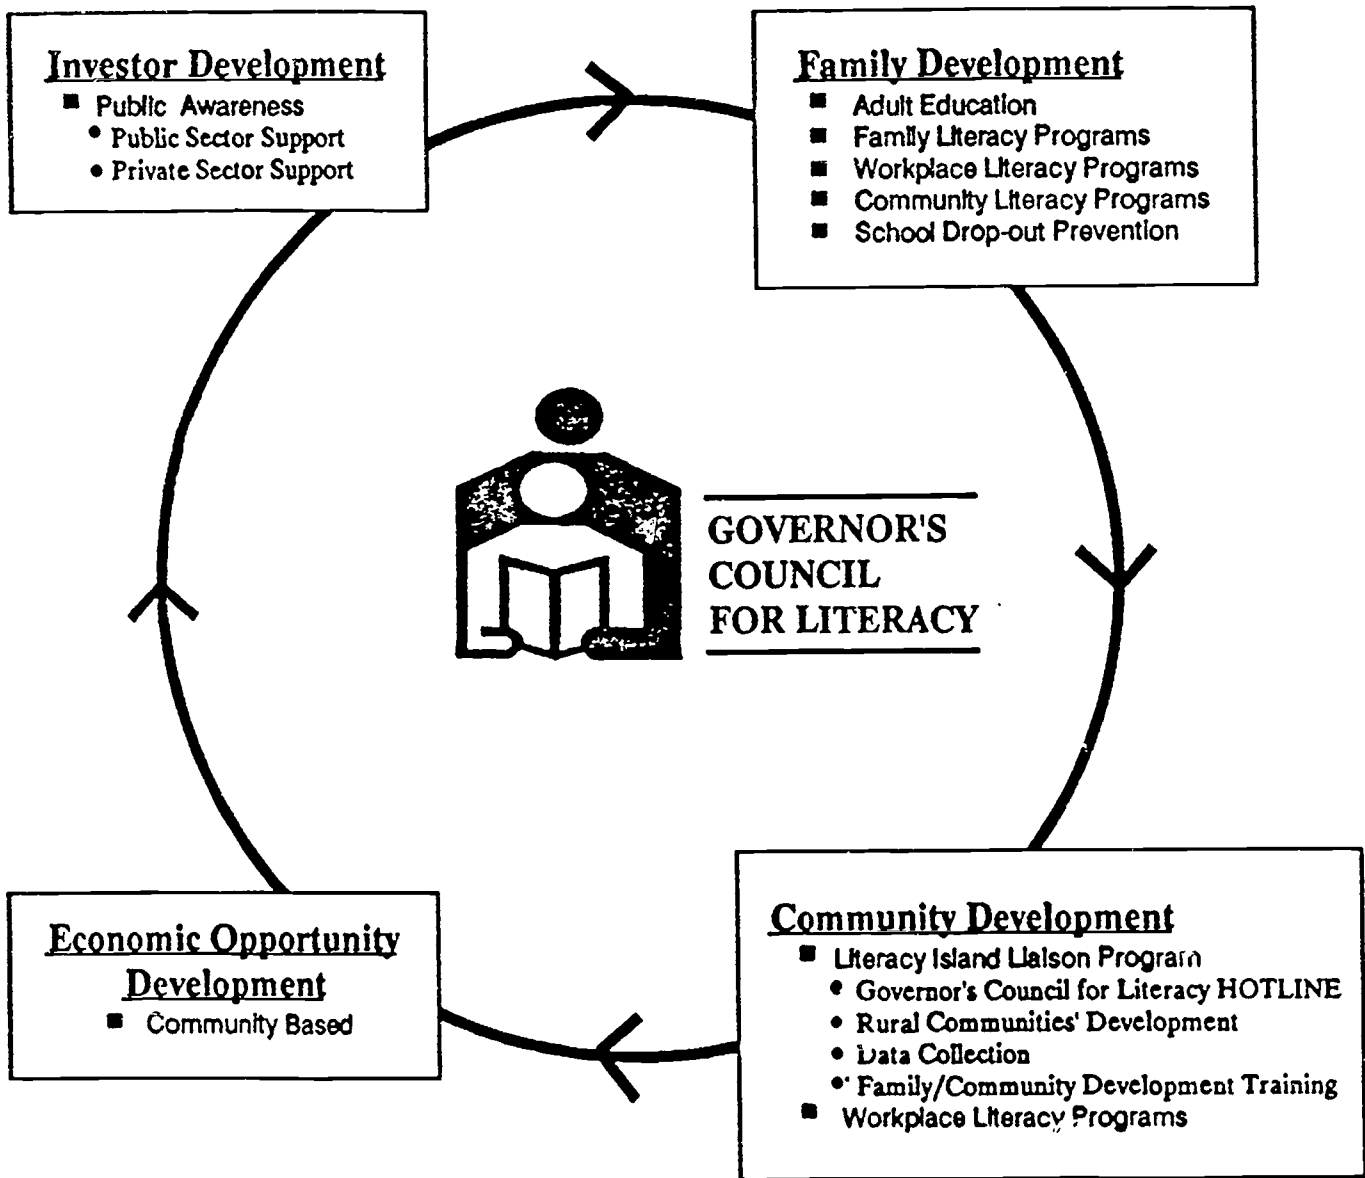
Investor Development
- Public Awareness
  - Public Sector Support
  - Private Sector Support

Family Development
- Adult Education
- Family Literacy Programs
- Workplace Literacy Programs
- Community Literacy Programs
- School Drop-out Prevention

GOVERNOR'S COUNCIL FOR LITERACY

Economic Opportunity Development
- Community Based

Community Development
- Literacy Island Liaison Program
  - Governor's Council for Literacy HOTLINE
  - Rural Communities' Development
  - Data Collection
  - Family/Community Development Training
- Workplace Literacy Programs